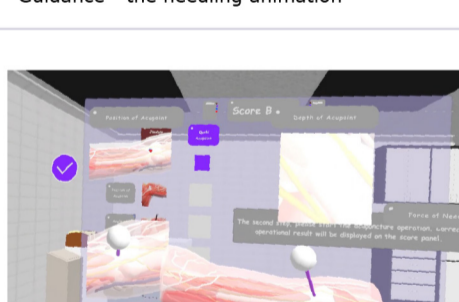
Guidance - the needling animation

Position of Acupoint

Score B

Depth of Acupoint

Force of Nee

The second step, please start the acupuncture operation. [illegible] operational result will be displayed on the score panel.